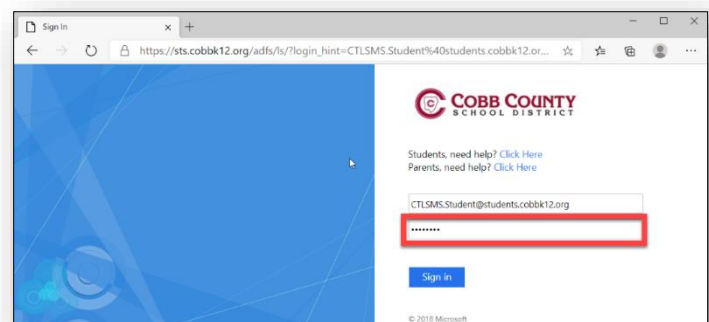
Sign In

https://sts.cobbk12.org/adfs/ls/?login_hint=CTLSMS.Student%40students.cobbk12.or...

COBB COUNTY
SCHOOL DISTRICT

Students, need help? Click Here
Parents, need help? Click Here

CTLSMS.Student@students.cobbk12.org

••••••••

Sign in

© 2018 Microsoft